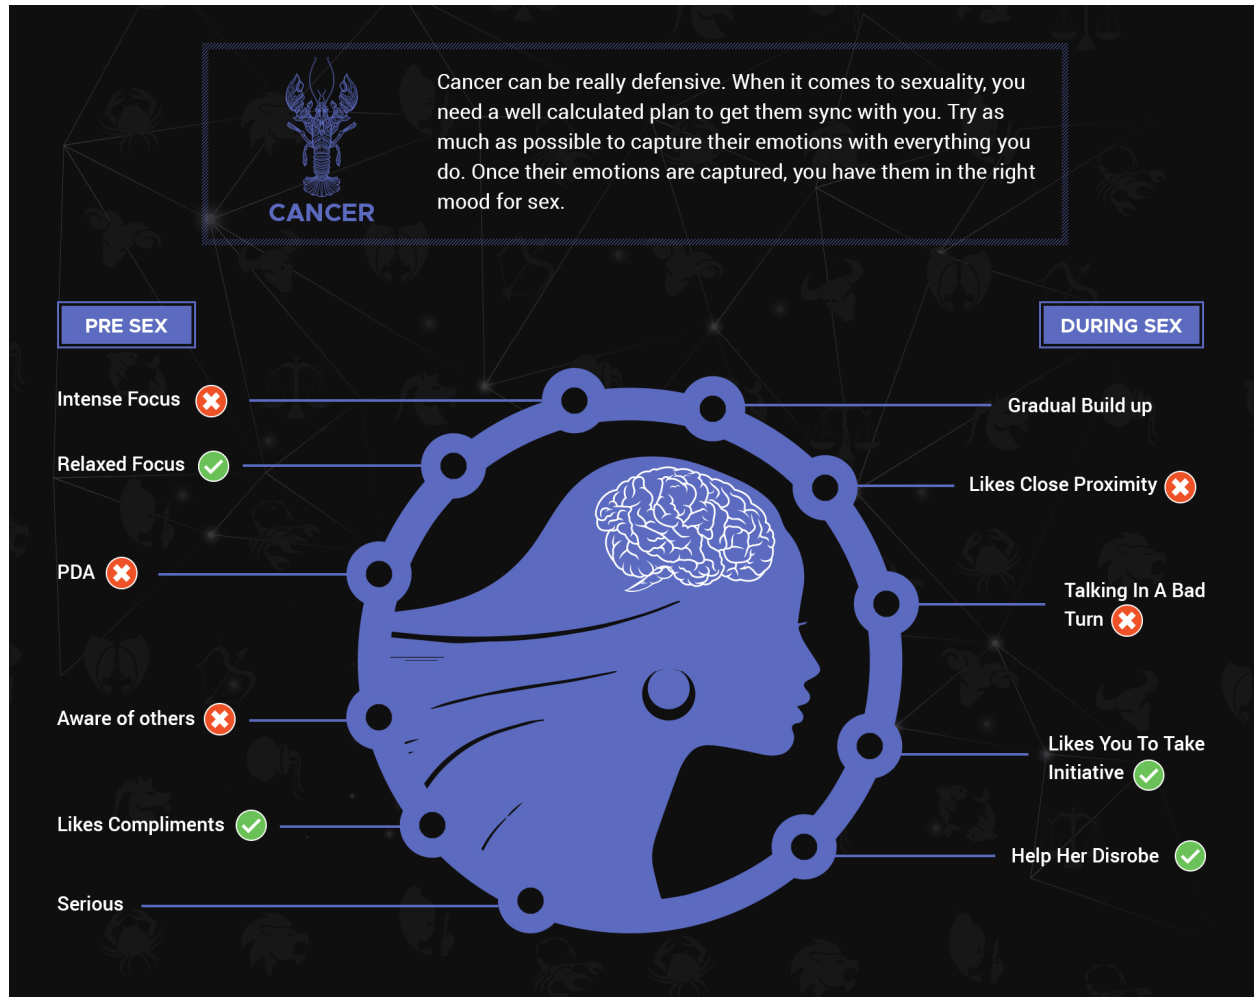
CANCER

Cancer can be really defensive. When it comes to sexuality, you need a well calculated plan to get them sync with you. Try as much as possible to capture their emotions with everything you do. Once their emotions are captured, you have them in the right mood for sex.

PRE SEX

Intense Focus

Relaxed Focus

PDA

Aware of others

Likes Compliments

Serious

DURING SEX

Gradual Build up

Likes Close Proximity

Talking In A Bad Turn

Likes You To Take Initiative

Help Her Disrobe